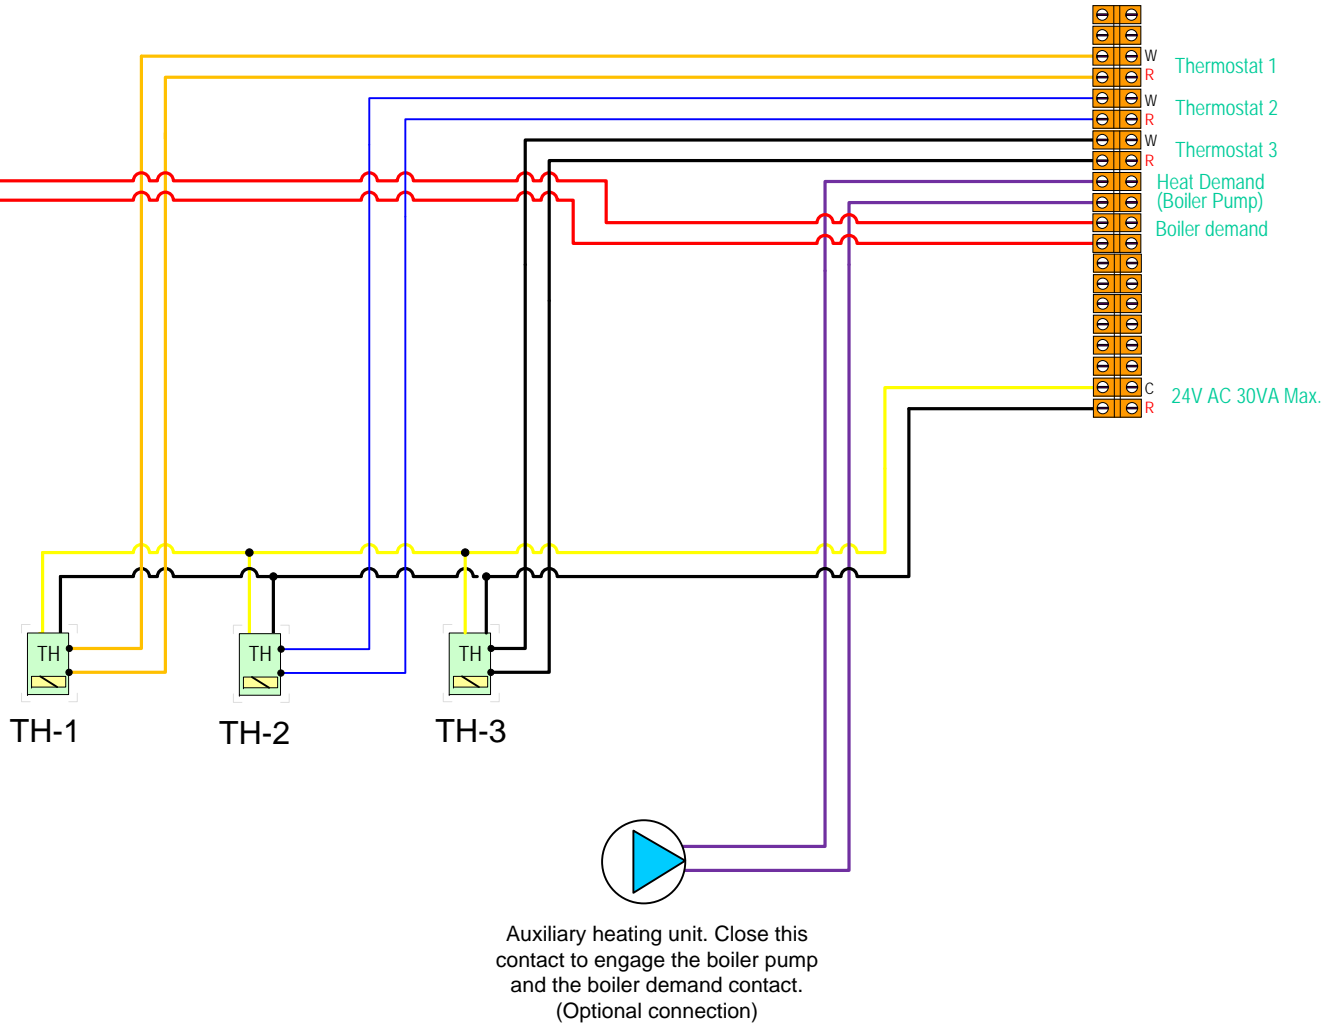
W
R
Thermostat 1

W
R
Thermostat 2

W
R
Thermostat 3

Heat Demand
(Boiler Pump)

Boiler demand

C
R
24V AC 30VA Max.

TH
TH-1

TH
TH-2

TH
TH-3

Auxiliary heating unit. Close this contact to engage the boiler pump and the boiler demand contact. (Optional connection)